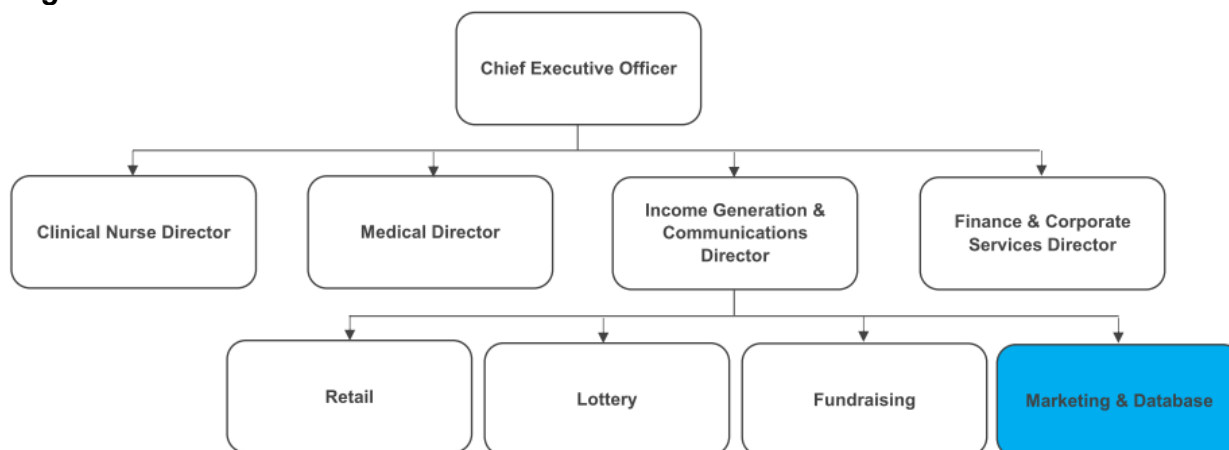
Chief Executive Officer

Clinical Nurse Director

Medical Director

Income Generation & Communications Director

Finance & Corporate Services Director

Retail

Lottery

Fundraising

Marketing & Database